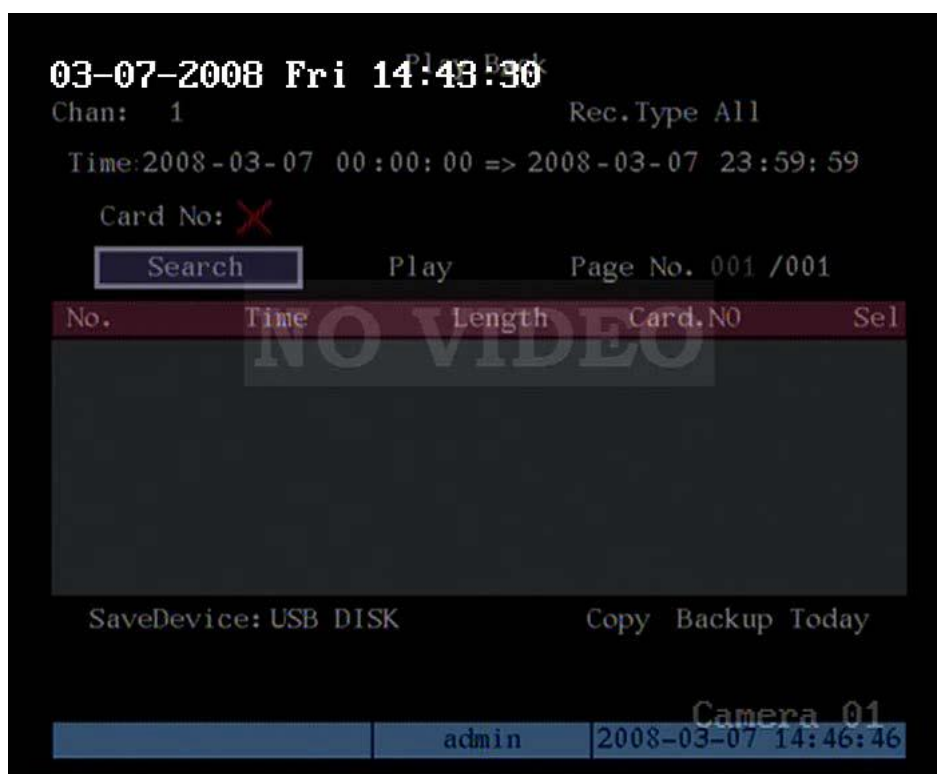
03-07-2008 Fri 14:43:30

Play Back

Chan: 1

Rec.Type All

Time:2008-03-07 00:00:00 => 2008-03-07 23:59:59

Card No:

Search

Play

Page No. 001 /001

| No. | Time | Length | Card.NO | Sel |
|---|---|---|---|---|

NO VIDEO

SaveDevice: USB DISK

Copy Backup Today

Camera 01

admin

2008-03-07 14:46:46